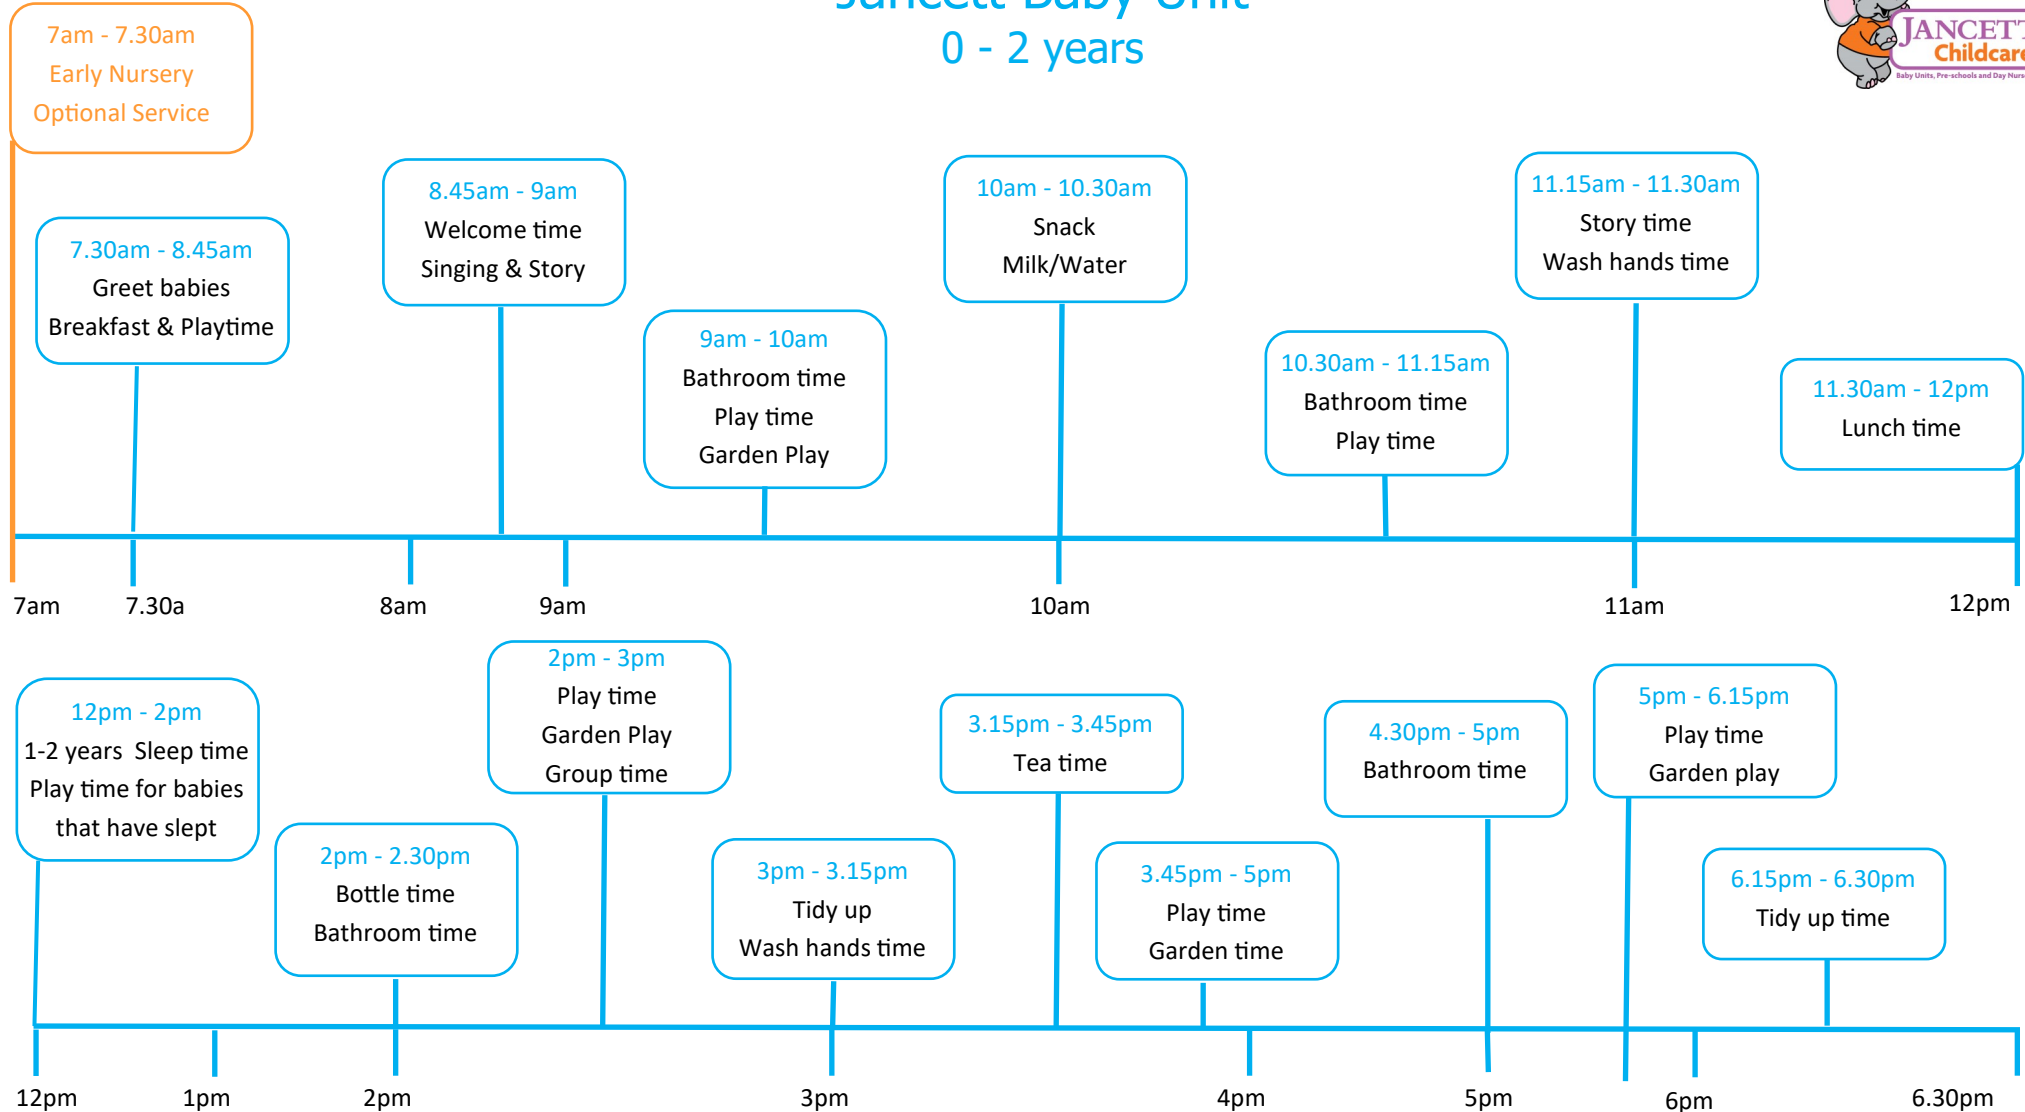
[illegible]
0 - 2 years

JANCETT Childcare
Baby Units, Pre-schools and Day Nurs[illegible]

7am - 7.30am
Early Nursery
Optional Service

7.30am - 8.45am
Greet babies
Breakfast & Playtime

8.45am - 9am
Welcome time
Singing & Story

9am - 10am
Bathroom time
Play time
Garden Play

10am - 10.30am
Snack
Milk/Water

10.30am - 11.15am
Bathroom time
Play time

11.15am - 11.30am
Story time
Wash hands time

11.30am - 12pm
Lunch time

7am 7.30a 8am 9am 10am 11am 12pm

12pm - 2pm
1-2 years Sleep time
Play time for babies
that have slept

2pm - 2.30pm
Bottle time
Bathroom time

2pm - 3pm
Play time
Garden Play
Group time

3pm - 3.15pm
Tidy up
Wash hands time

3.15pm - 3.45pm
Tea time

3.45pm - 5pm
Play time
Garden time

4.30pm - 5pm
Bathroom time

5pm - 6.15pm
Play time
Garden play

6.15pm - 6.30pm
Tidy up time

12pm 1pm 2pm 3pm 4pm 5pm 6pm 6.30pm